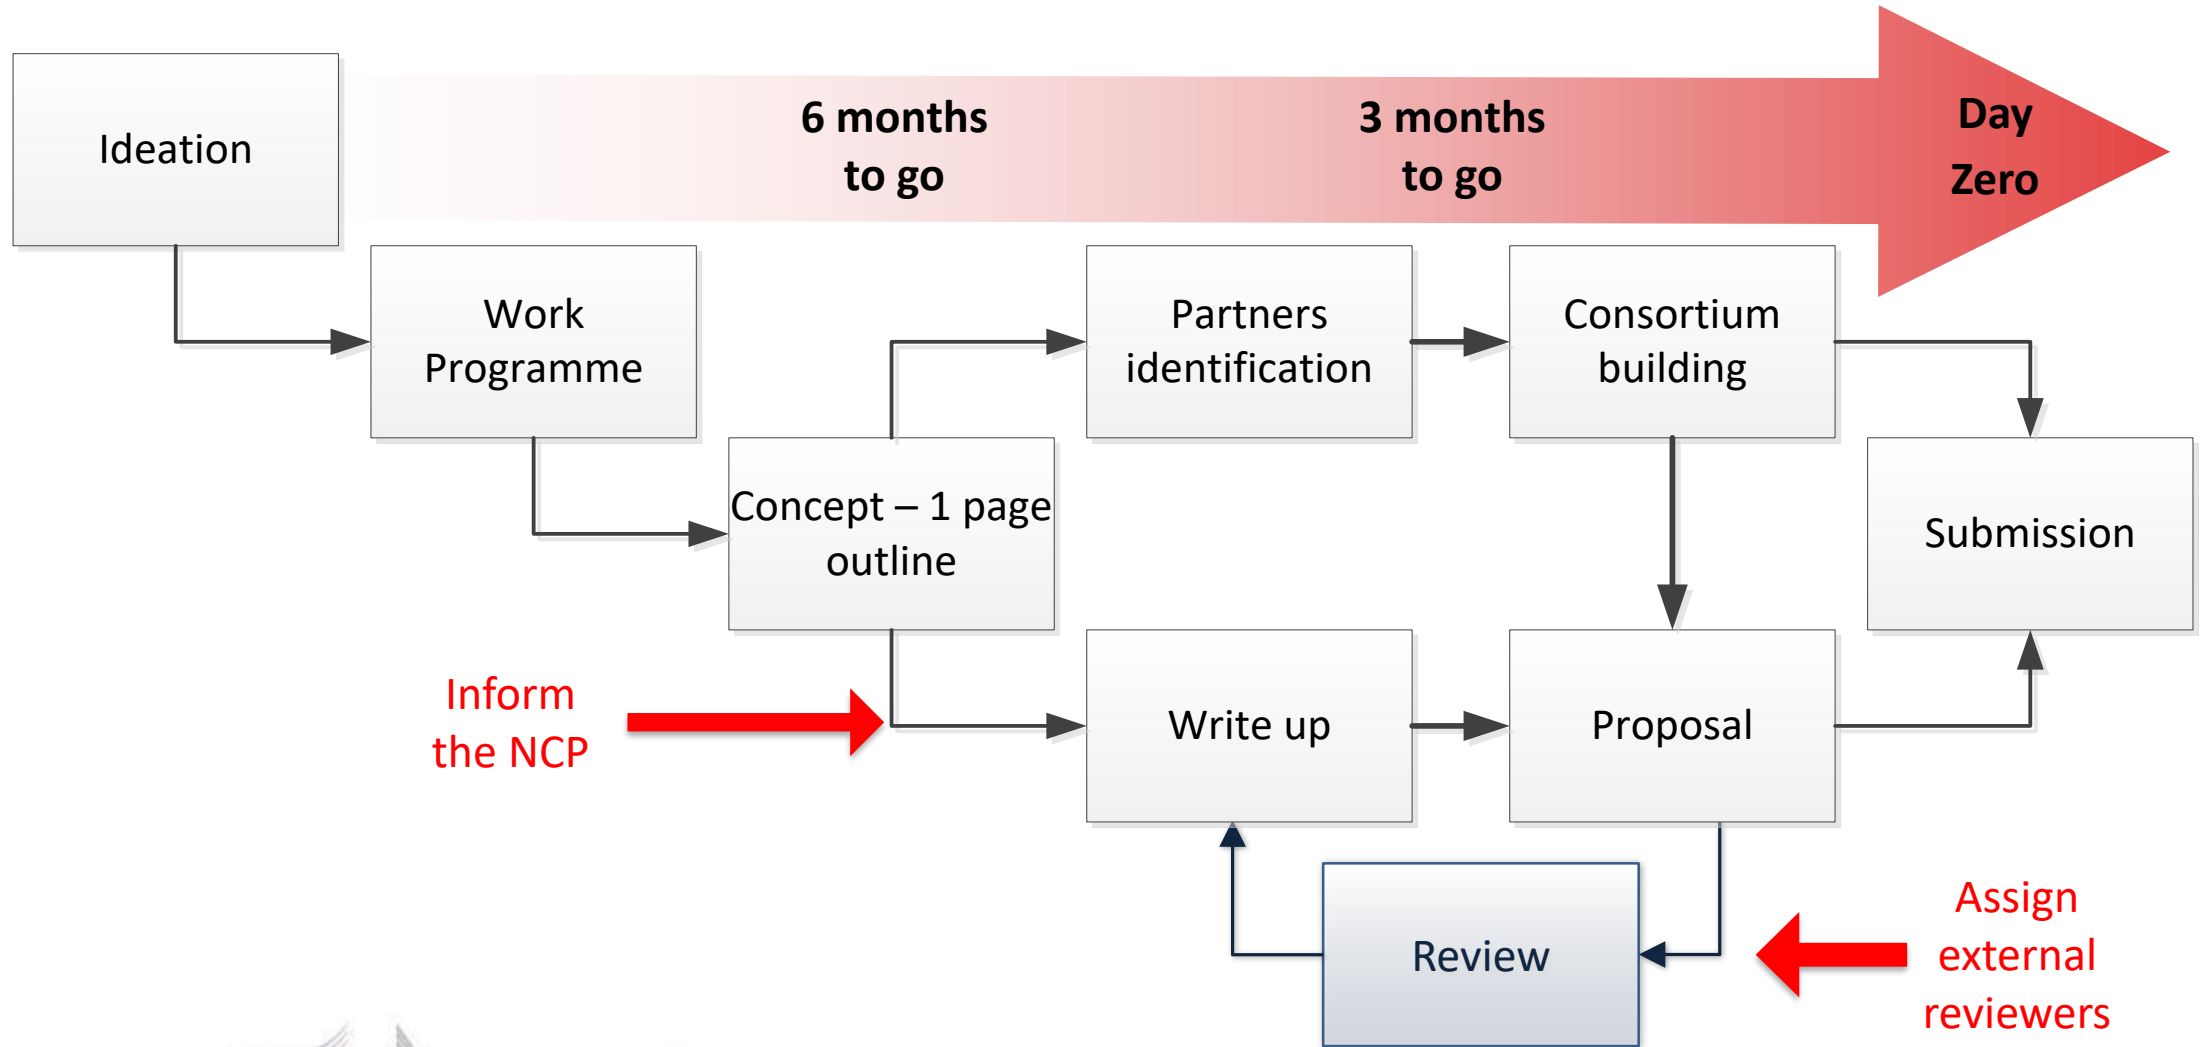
Ideation

6 months to go

3 months to go

Day Zero

Work Programme

Partners identification

Consortium building

Concept – 1 page outline

Submission

Inform the NCP

Write up

Proposal

Review

Assign external reviewers